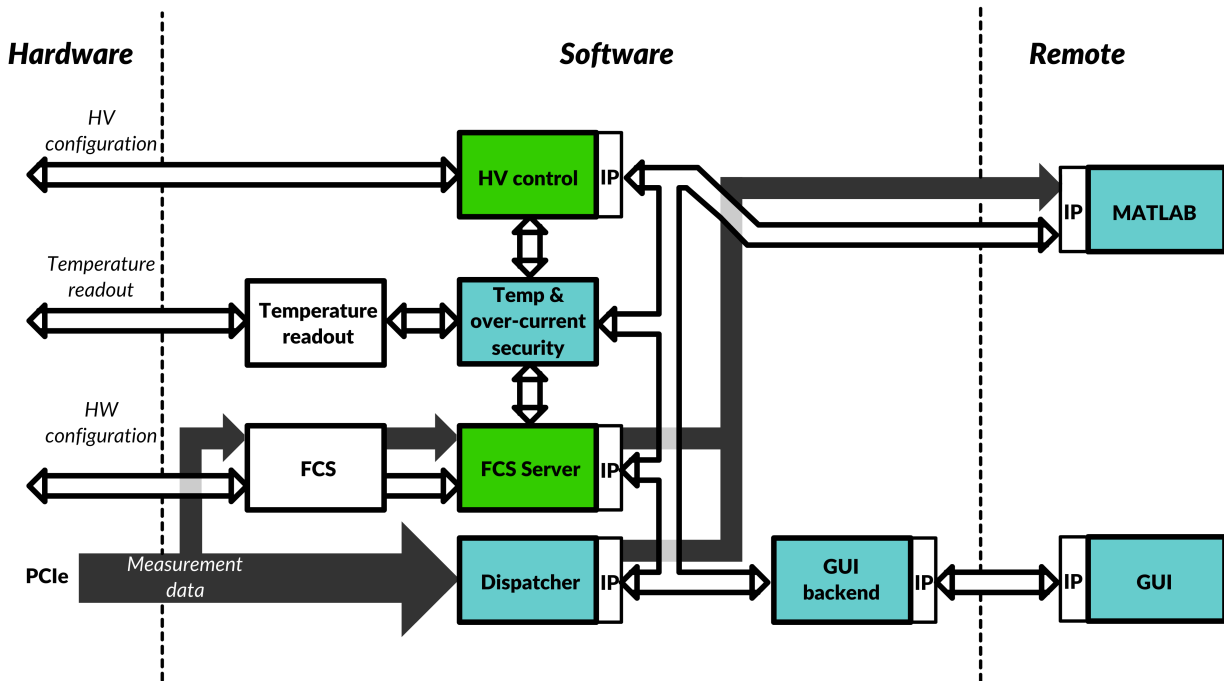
Hardware

Software

Remote

HV configuration

HV control

IP

IP

MATLAB

Temperature readout

Temperature readout

Temp & over-current security

HW configuration

FCS

FCS Server

IP

PCIe

Measurement data

Dispatcher

IP

GUI backend

IP

IP

GUI